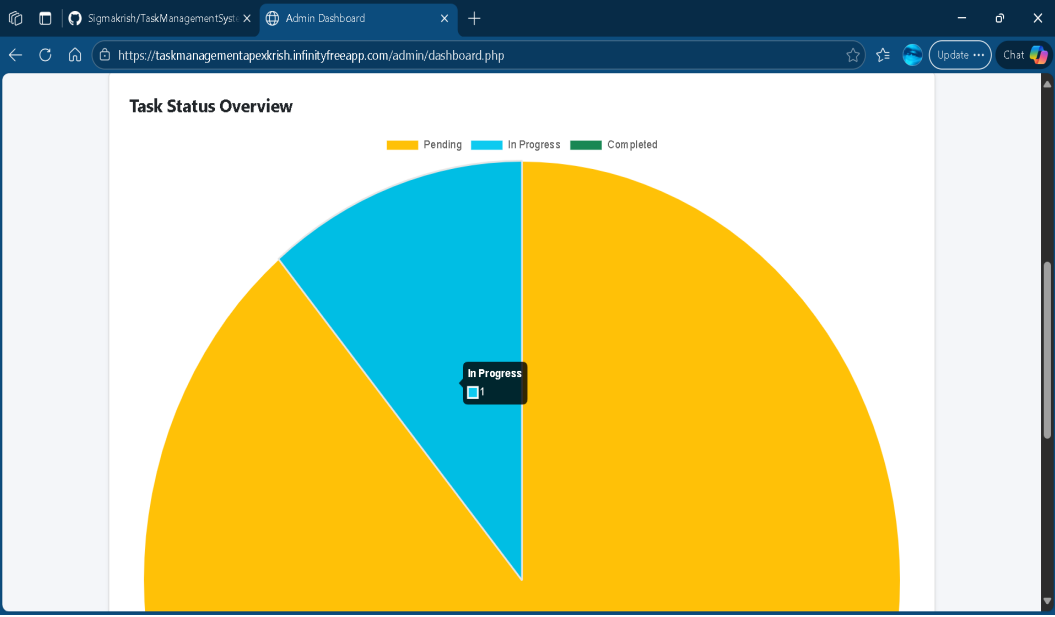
Sigmakrish/TaskManagementSyst

Admin Dashboard

https://taskmanagementapexkrish.infinityfreeapp.com/admin/dashboard.php

Update

Chat

Task Status Overview

Pending In Progress Completed

In Progress
1